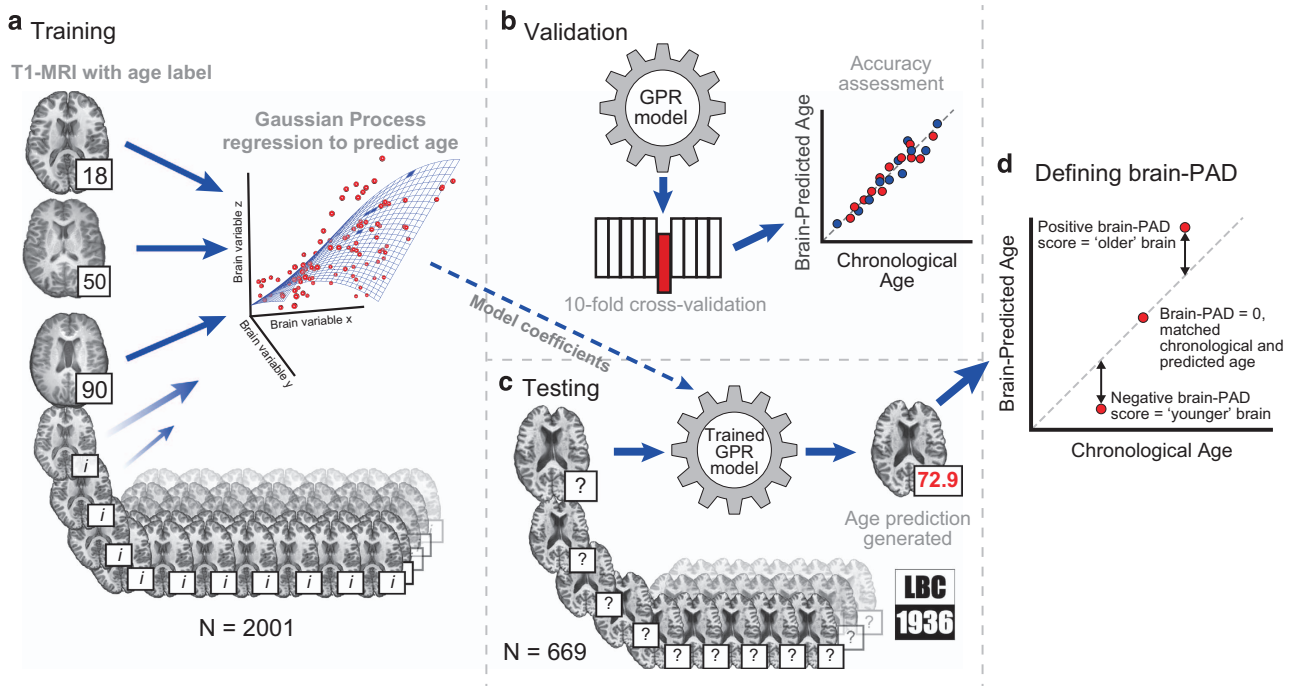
a Training

T1-MRI with age label

18

50

90

Gaussian Process regression to predict age

Brain variable z

Brain variable x

Brain variable y

i i i i i i i i i i i

N = 2001

b Validation

GPR model

10-fold cross-validation

Accuracy assessment

Brain-Predicted Age

Chronological Age

Model coefficients

c Testing

Trained GPR model

72.9

Age prediction generated

? ? ? ? ? ? ? ? ? ? ?

LBC 1936

N = 669

d Defining brain-PAD

Positive brain-PAD score = 'older' brain

Brain-PAD = 0, matched chronological and predicted age

Negative brain-PAD score = 'younger' brain

Brain-Predicted Age

Chronological Age